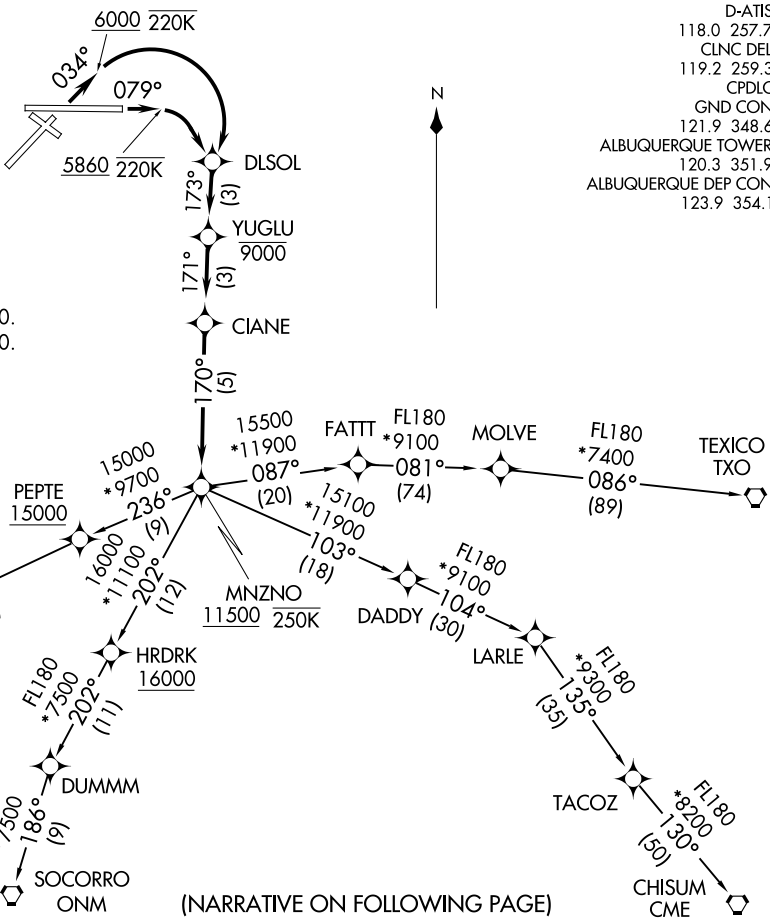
D-ATIS
118.0 257.7
CLNC DEL
119.2 259.3
CPDLC
GND CON
121.9 348.6
ALBUQUERQUE TOWER
120.3 351.9
ALBUQUERQUE DEP CON
123.9 354.1

6000 220K
034°
079°
5860 220K
DLSOL
173°
(3)
YUGLU
9000
171°
(3)
CIANE
0.
0.
170°
(5)
N

15500
*11900
087°
(20)
FATTT
FL180
*9100
081°
(74)
MOLVE
FL180
*7400
086°
(89)
TEXICO
TXO

15000
*9700
236°
(9)
PEPTE
15000

15100
*11900
103°
(18)

16000
*11100
202°
(12)

MNZNO
11500 250K

FL180
*9100
104°
(30)
DADDY
LARLE

FL180
*9300
135°
(35)

HRDRK
16000

FL180
*7500
202°
(11)

DUMMM
7500
186°
(9)

TACOZ
FL180
*8200
130°
(50)

SOCORRO
ONM
(NARRATIVE ON FOLLOWING PAGE)
CHISUM
CME